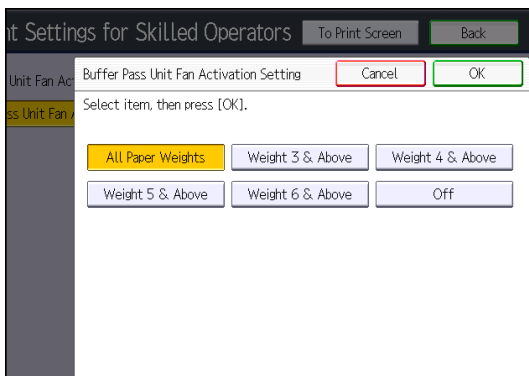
nt Settings for Skilled Operators

To Print Screen

Back

Unit Fan Ac

ss Unit Fan A

Buffer Pass Unit Fan Activation Setting

Cancel

OK

Select item, then press [OK].

All Paper Weights

Weight 3 & Above

Weight 4 & Above

Weight 5 & Above

Weight 6 & Above

Off